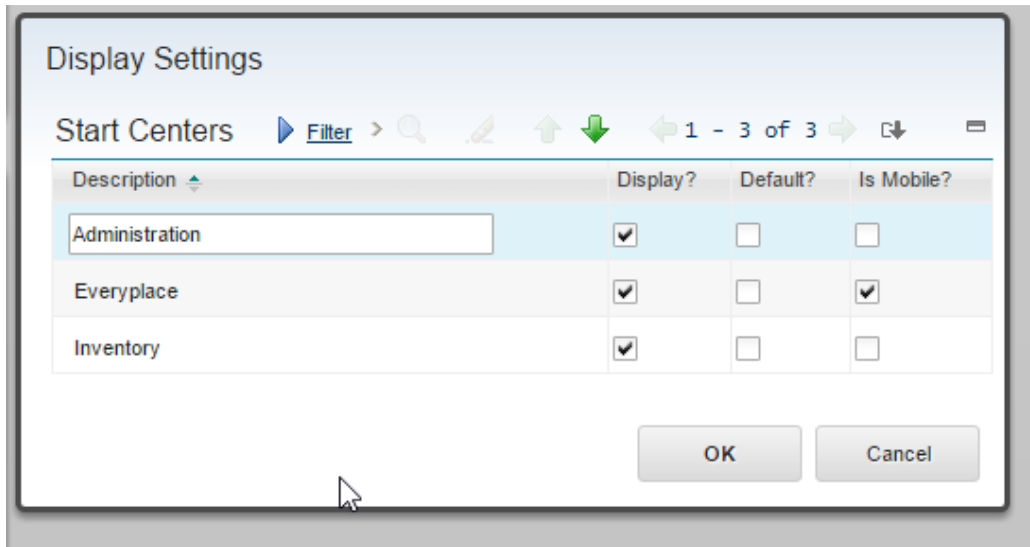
Display Settings

Start Centers Filter 1 - 3 of 3

| Description | Display? | Default? | Is Mobile? |
|---|---|---|---|
| Administration | ☑ | ☐ | ☐ |
| Everyplace | ☑ | ☐ | ☑ |
| Inventory | ☑ | ☐ | ☐ |

OK Cancel